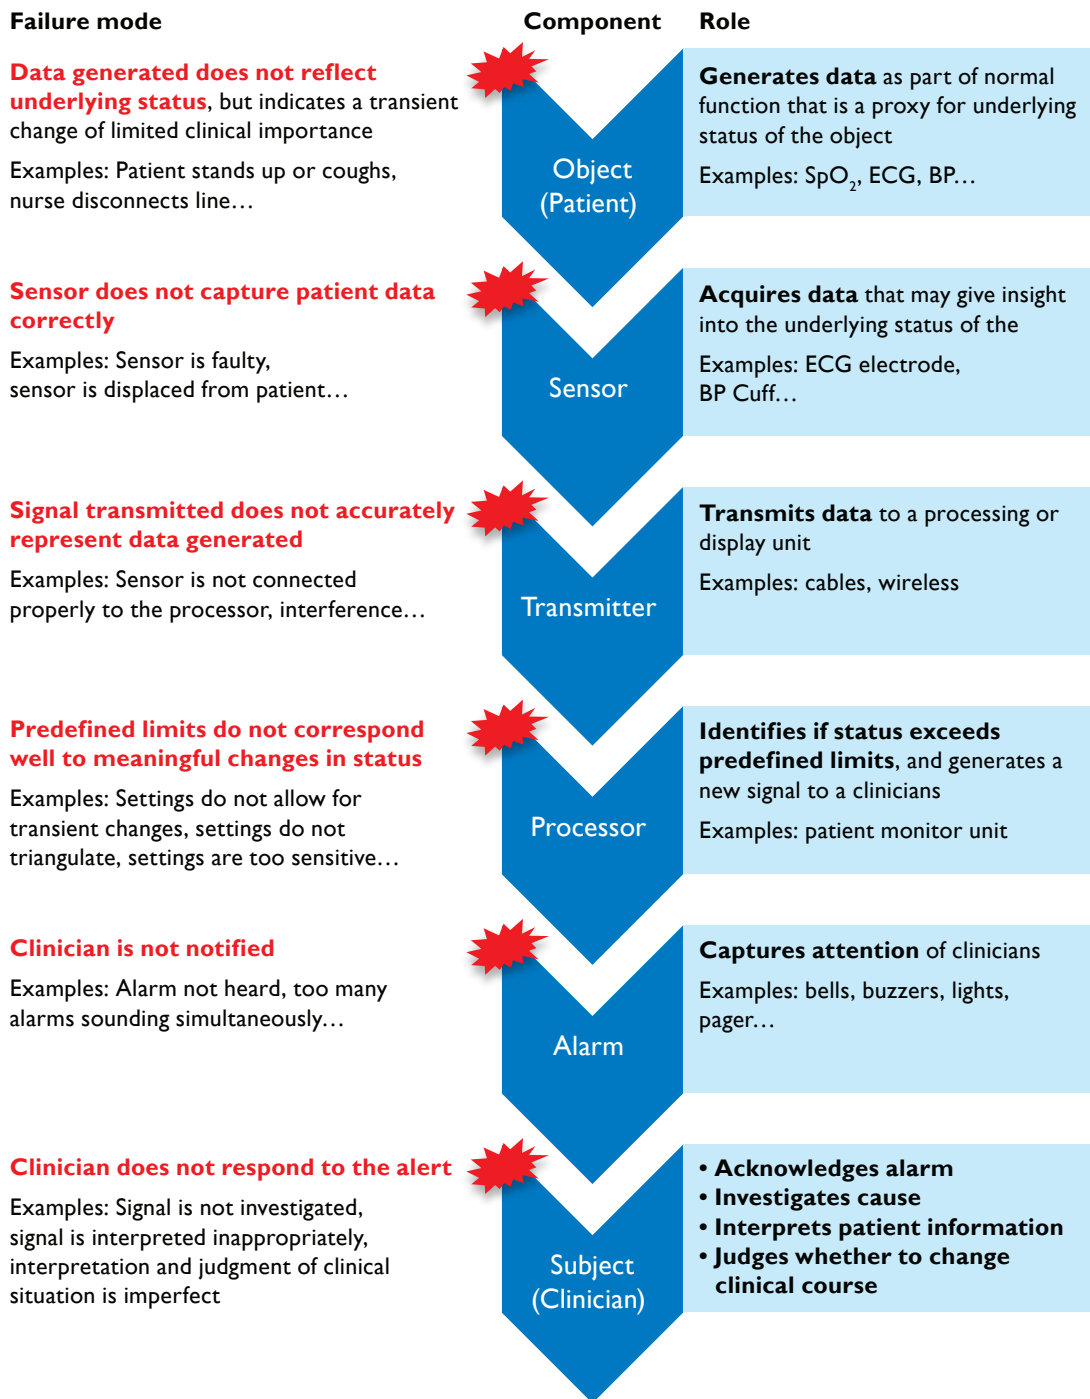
Failure mode

Component

Role

Data generated does not reflect underlying status, but indicates a transient change of limited clinical importance

Examples: Patient stands up or coughs, nurse disconnects line…

Object (Patient)

Generates data as part of normal function that is a proxy for underlying status of the object

Examples: $SpO_2$, ECG, BP…

Sensor does not capture patient data correctly

Examples: Sensor is faulty, sensor is displaced from patient…

Sensor

Acquires data that may give insight into the underlying status of the

Examples: ECG electrode, BP Cuff…

Signal transmitted does not accurately represent data generated

Examples: Sensor is not connected properly to the processor, interference…

Transmitter

Transmits data to a processing or display unit

Examples: cables, wireless

Predefined limits do not correspond well to meaningful changes in status

Examples: Settings do not allow for transient changes, settings do not triangulate, settings are too sensitive…

Processor

Identifies if status exceeds predefined limits, and generates a new signal to a clinicians

Examples: patient monitor unit

Clinician is not notified

Examples: Alarm not heard, too many alarms sounding simultaneously…

Alarm

Captures attention of clinicians

Examples: bells, buzzers, lights, pager…

Clinician does not respond to the alert

Examples: Signal is not investigated, signal is interpreted inappropriately, interpretation and judgment of clinical situation is imperfect

Subject (Clinician)

• Acknowledges alarm
• Investigates cause
• Interprets patient information
• Judges whether to change clinical course